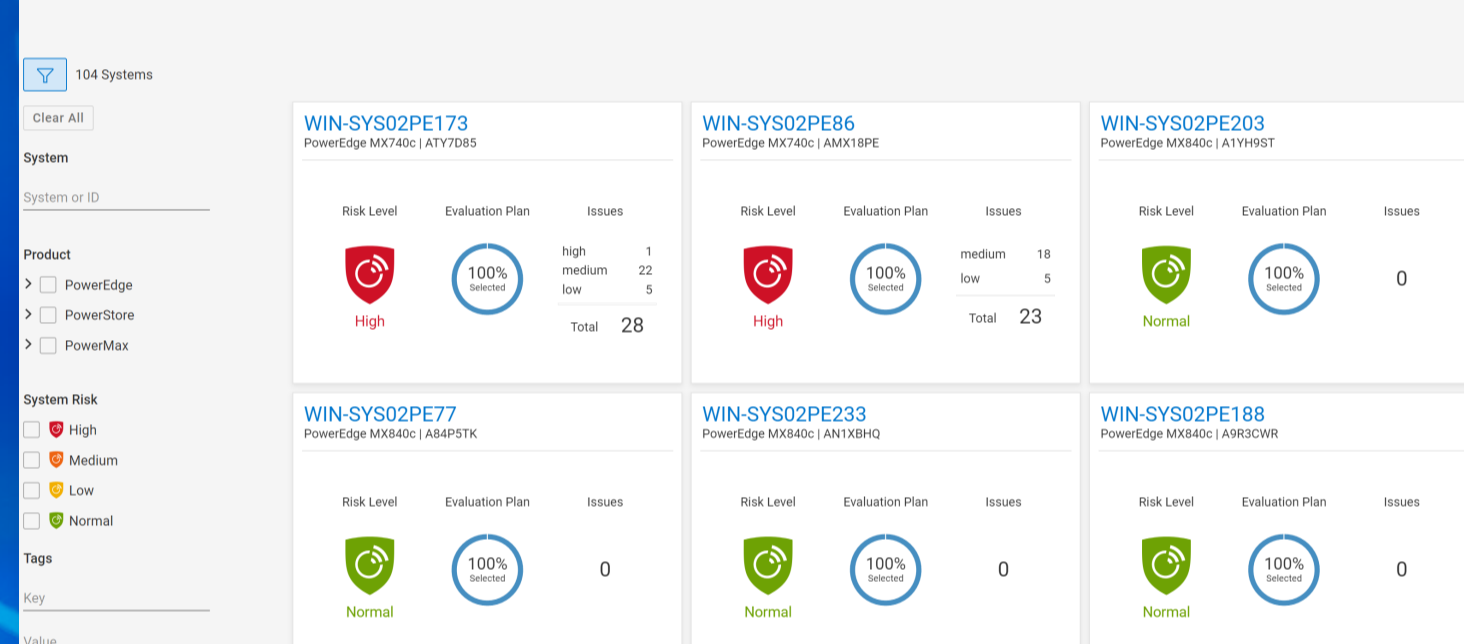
104 Systems

Clear All

System

System or ID

Product

PowerEdge

PowerStore

PowerMax

System Risk

High

Medium

Low

Normal

Tags

Key

Value

WIN-SYS02PE173
PowerEdge MX740c | ATY7D85

Risk Level
High

Evaluation Plan
100%
Selected

Issues

| | |
|---|---|
| high | 1 |
| medium | 22 |
| low | 5 |
| Total | 28 |

WIN-SYS02PE86
PowerEdge MX740c | AMX18PE

Risk Level
High

Evaluation Plan
100%
Selected

Issues

| | |
|---|---|
| medium | 18 |
| low | 5 |
| Total | 23 |

WIN-SYS02PE203
PowerEdge MX840c | A1YH9ST

Risk Level
Normal

Evaluation Plan
100%
Selected

Issues
0

WIN-SYS02PE77
PowerEdge MX840c | A84P5TK

Risk Level
Normal

Evaluation Plan
100%
Selected

Issues
0

WIN-SYS02PE233
PowerEdge MX840c | AN1XBHQ

Risk Level
Normal

Evaluation Plan
100%
Selected

Issues
0

WIN-SYS02PE188
PowerEdge MX840c | A9R3CWR

Risk Level
Normal

Evaluation Plan
100%
Selected

Issues
0